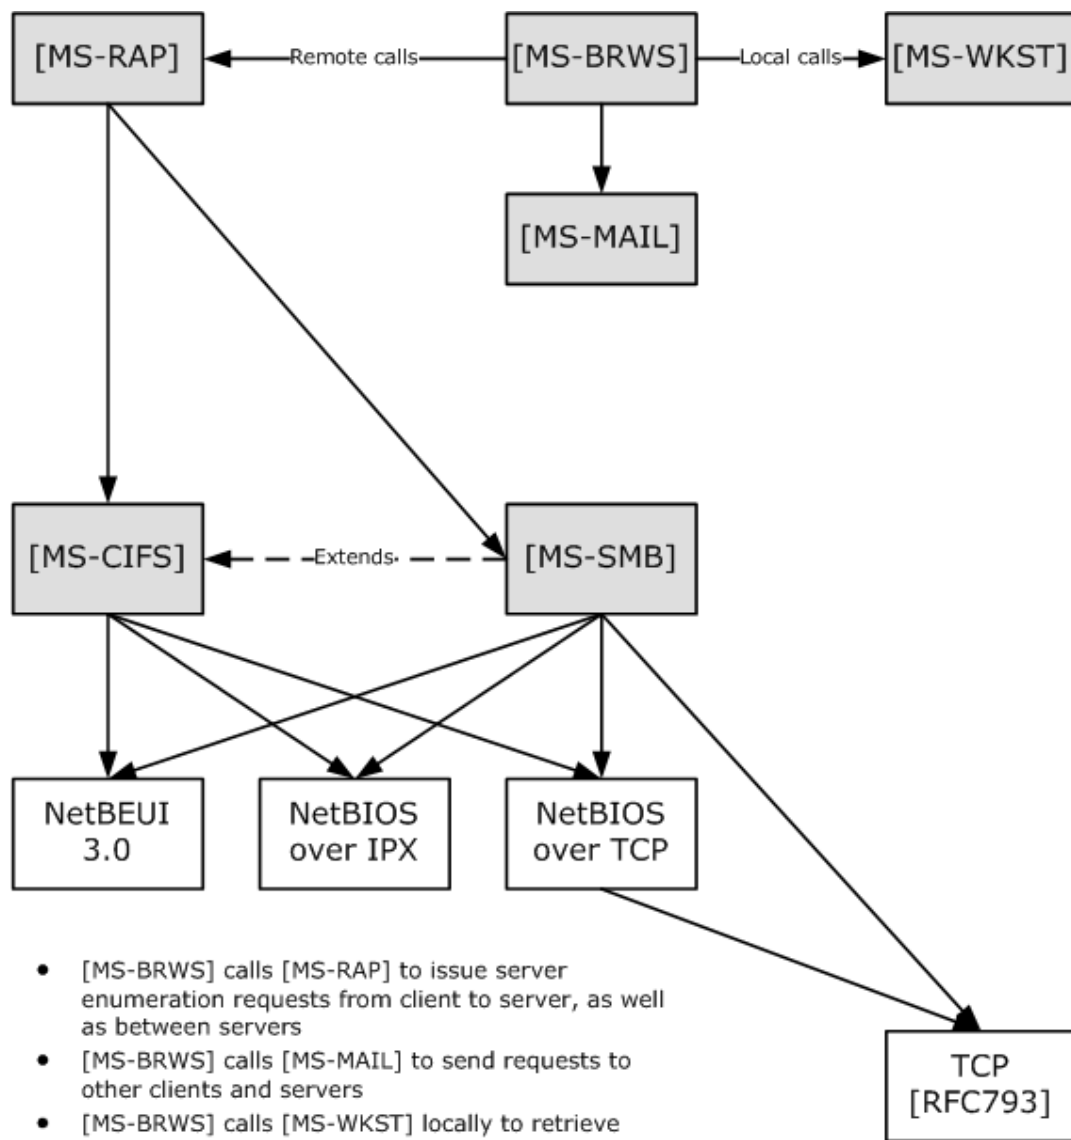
[MS-RAP]

Remote calls

[MS-BRWS]

Local calls

[MS-WKST]

[MS-MAIL]

[MS-CIFS]

Extends

[MS-SMB]

NetBEUI 3.0

NetBIOS over IPX

NetBIOS over TCP

TCP [RFC793]

- [MS-BRWS] calls [MS-RAP] to issue server enumeration requests from client to server, as well as between servers
- [MS-BRWS] calls [MS-MAIL] to send requests to other clients and servers
- [MS-BRWS] calls [MS-WKST] locally to retrieve